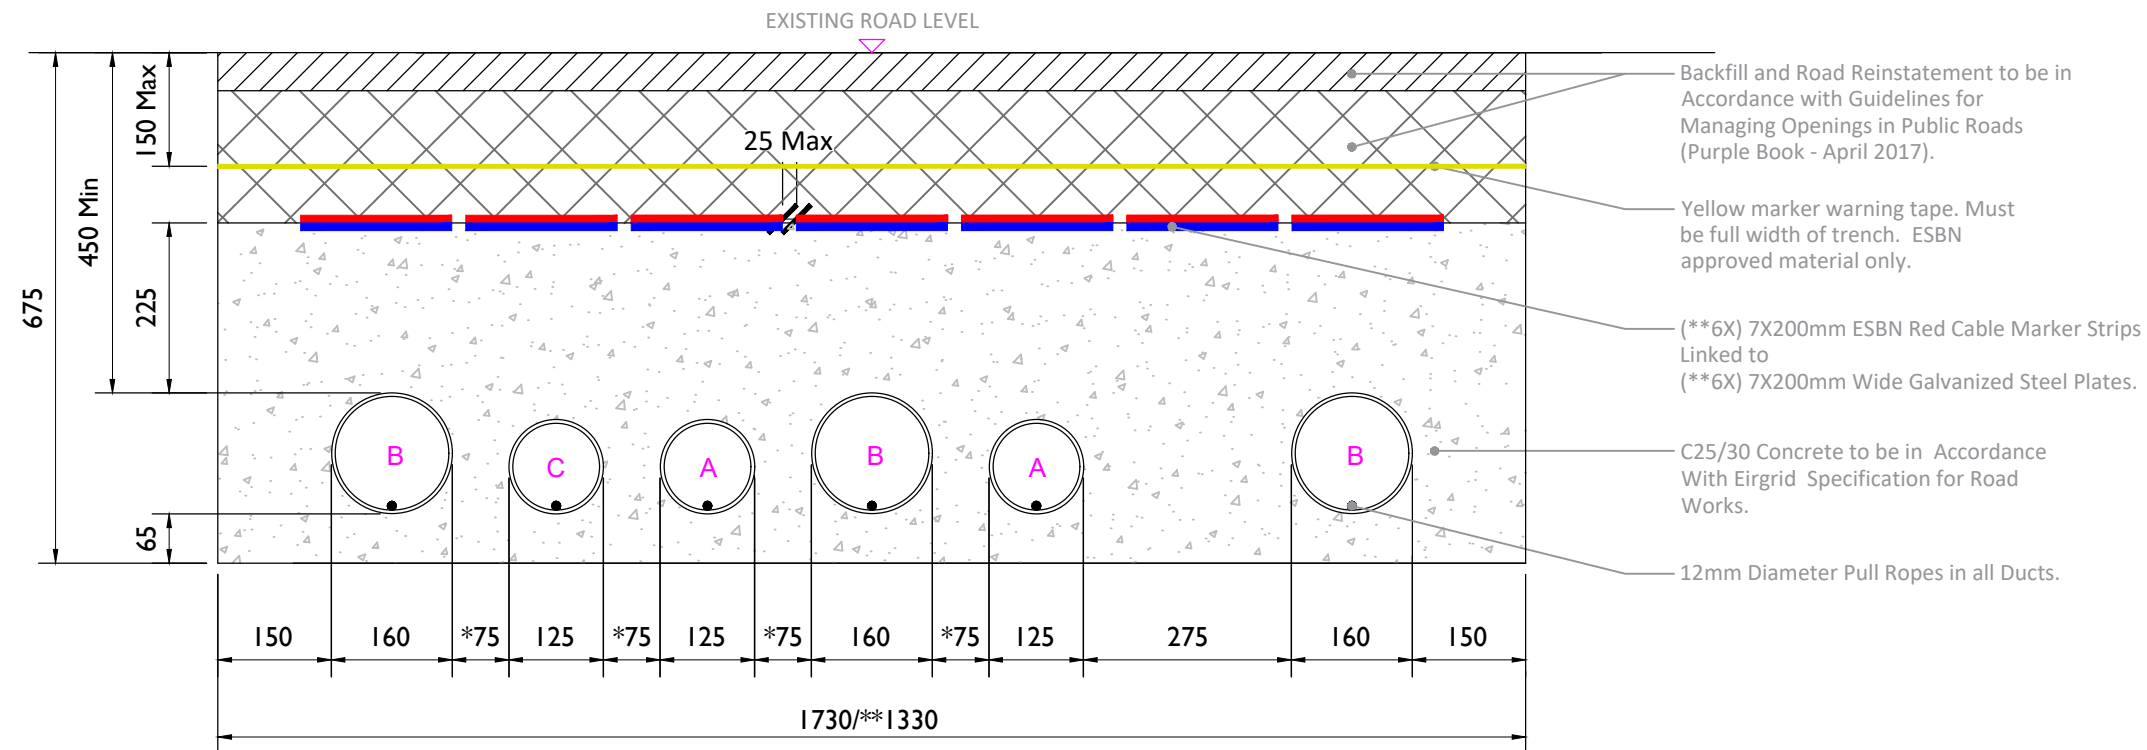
EXISTING ROAD LEVEL

675
450 Min
150 Max
225
65

25 Max

B
C
A
B
A
B

Backfill and Road Reinstatement to be in Accordance with Guidelines for Managing Openings in Public Roads (Purple Book - April 2017).

Yellow marker warning tape. Must be full width of trench. ESBN approved material only.

(**6X) 7X200mm ESBN Red Cable Marker Strips Linked to (**6X) 7X200mm Wide Galvanized Steel Plates.

C25/30 Concrete to be in Accordance With Eirgrid Specification for Road Works.

12mm Diameter Pull Ropes in all Ducts.

| 150 | 160 | *75 | 125 | *75 | 125 | *75 | 160 | *75 | 125 | 275 | 160 | 150 |
|---|---|---|---|---|---|---|---|---|---|---|---|---|

1730/**1330